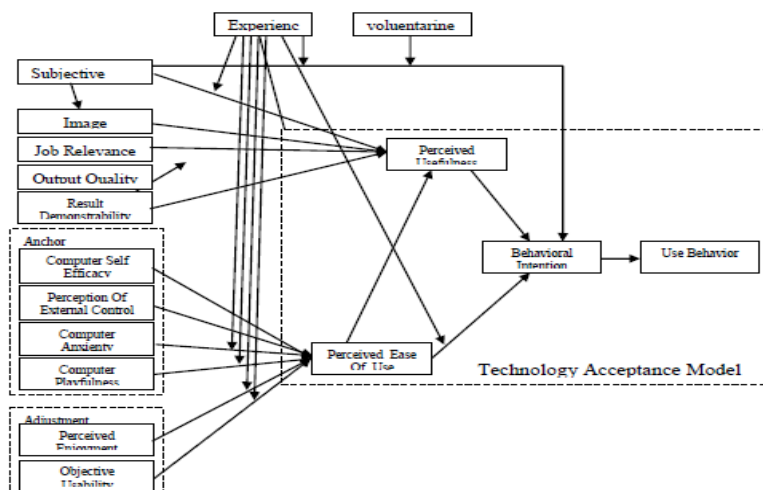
Experienc

voluentarine

Subjective

Image

Job Relevance

Output Quality

Result Demonstrability

Anchor

Computer Self Efficacy

Perception Of External Control

Computer Anxiety

Computer Playfulness

Adjustment

Perceived Enjoyment

Objective Usability

Perceived Usefulness

Perceived Ease Of Use

Behavioral Intention

Use Behavior

Technology Acceptance Model